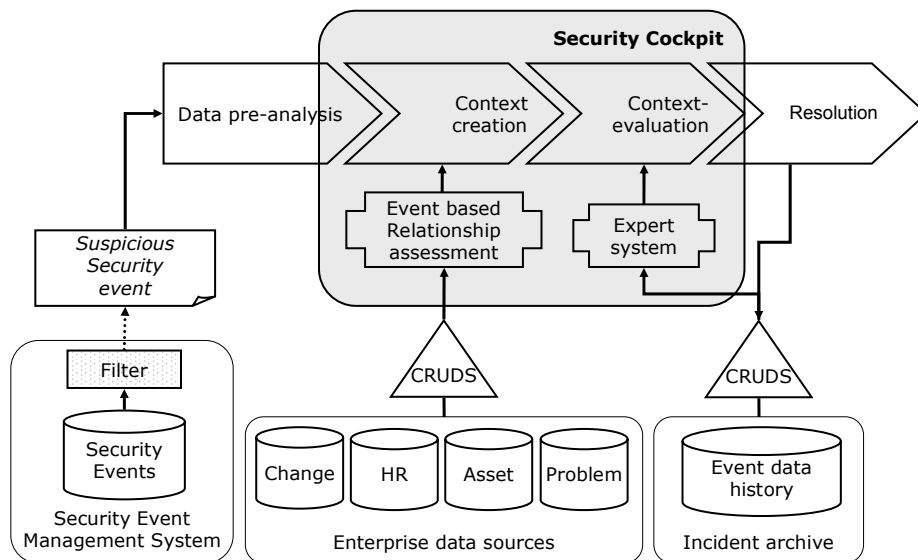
Security Cockpit

Data pre-analysis

Context creation

Context-evaluation

Resolution

Event based Relationship assessment

Expert system

*Suspicious Security event*

Filter

Security Events

Security Event Management System

CRUDS

Change

HR

Asset

Problem

Enterprise data sources

CRUDS

Event data history

Incident archive